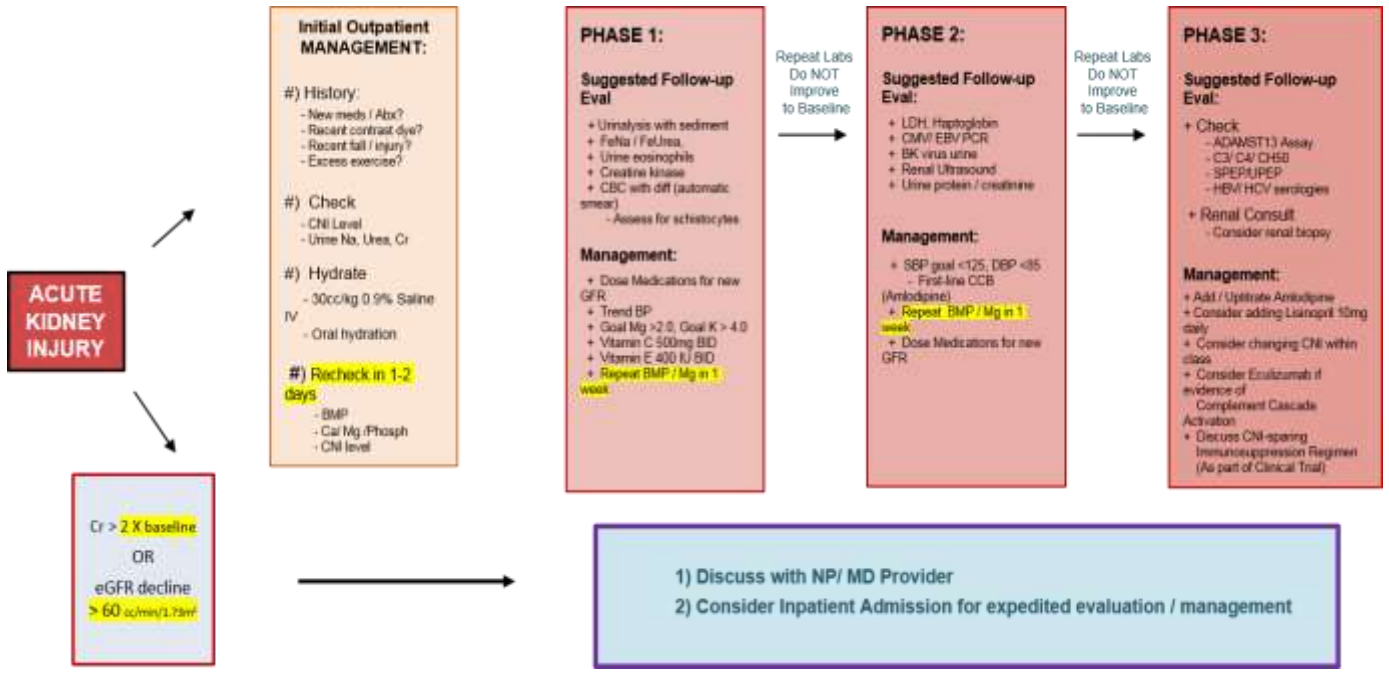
ACUTE KIDNEY INJURY

Initial Outpatient MANAGEMENT:

#) History:
- New meds / Abx?
- Recent contrast dye?
- Recent fall / injury?
- Excess exercise?

#) Check
- CNI Level
- Urine Na, Urea, Cr

#) Hydrate
- 30cc/kg 0.9% Saline IV
- Oral hydration

#) Recheck in 1-2 days
- BMP
- Ca/ Mg /Phosph
- CNI level

Cr > 2 X baseline
OR
eGFR decline > 60 cc/min/1.73m²

PHASE 1:

Suggested Follow-up Eval
+ Urinalysis with sediment
+ FeNa / FeUrea
+ Urine eosinophils
+ Creatine kinase
+ CBC with diff (automatic smear)
- Assess for schistocytes

Management:
+ Dose Medications for new GFR
+ Trend BP
+ Goal Mg >2.0, Goal K > 4.0
+ Vitamin C 500mg BID
+ Vitamin E 400 IU BID
+ Repeat BMP / Mg in 1 week

Repeat Labs Do NOT Improve to Baseline

PHASE 2:

Suggested Follow-up Eval:
+ LDH, Haptoglobin
+ CMV/ EBV PCR
+ BK virus urine
+ Renal Ultrasound
+ Urine protein / creatinine

Management:
+ SBP goal <125, DBP <85
- First-line CCB (Amlodipine)
+ Repeat BMP / Mg in 1 week
+ Dose Medications for new GFR

Repeat Labs Do NOT Improve to Baseline

PHASE 3:

Suggested Follow-up Eval:
+ Check
- ADAMST13 Assay
- C3/ C4/ CH50
- SPEP/UPEP
- HBV/ HCV serologies
+ Renal Consult
- Consider renal biopsy

Management:
+ Add / Uptitrate Amlodipine
+ Consider adding Lisinopril 10mg daily
+ Consider changing CNI within class
+ Consider Eculizumab if evidence of Complement Cascade Activation
+ Discuss CNI-sparing Immunosuppression Regimen (As part of Clinical Trial)

1) Discuss with NP/ MD Provider
2) Consider Inpatient Admission for expedited evaluation / management